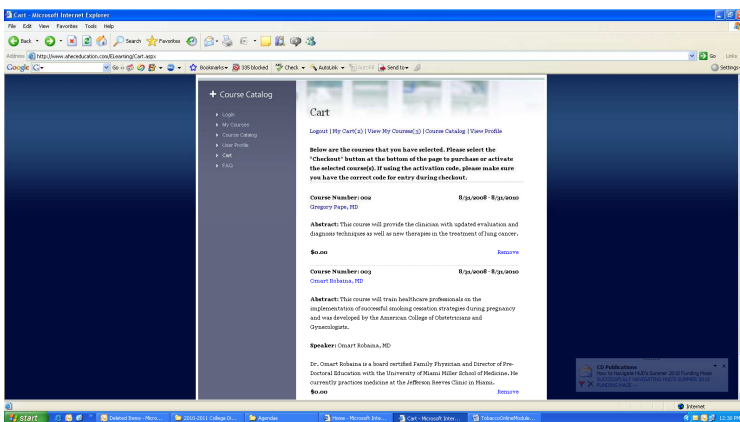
Cart - Microsoft Internet Explorer

File Edit View Favorites Tools Help

Back Search Favorites

Address http://www.aheceducation.com/ELearning/Cart.aspx

Go Links

Google Go Bookmarks 105 blocked Check AutoLink AutoFill Send to Settings

Course Catalog

Login
My Courses
Course Catalog
User Profile
Cart
FAQ

Cart

Logout | My Cart(2) | View My Courses(3) | Course Catalog | View Profile

Below are the courses that you have selected. Please select the "Checkout" button at the bottom of the page to purchase or activate the selected course(s). If using the activation code, please make sure you have the correct code for entry during checkout.

Course Number: 002 8/31/2008 - 8/31/2010
Gregory Pape, MD

Abstract: This course will provide the clinician with updated evaluation and diagnosis techniques as well as new therapies in the treatment of lung cancer.

$0.00 Remove

Course Number: 003 8/31/2008 - 8/31/2010
Omart Robaina, MD

Abstract: This course will train healthcare professionals on the implementation of successful smoking cessation strategies during pregnancy and was developed by the American College of Obstetricians and Gynecologists.

Speaker: Omart Robaina, MD

Dr. Omart Robaina is a board certified Family Physician and Director of Pre-Doctoral Education with the University of Miami Miller School of Medicine. He currently practices medicine at the Jefferson Reeves Clinic in Miami.

$0.00 Remove

CD Publications
How to Navigate HUD's Summer 2010 Funding Phase
SUCCESSFULLY NAVIGATING HUD'S SUMMER 2010 FUNDING PHASE

Internet

start Deleted Items - Micro... 2010-2011 College Di... Agendas Home - Microsoft Inte... Cart - Microsoft Inter... TobaccoOnlineModule... 12:30 PM